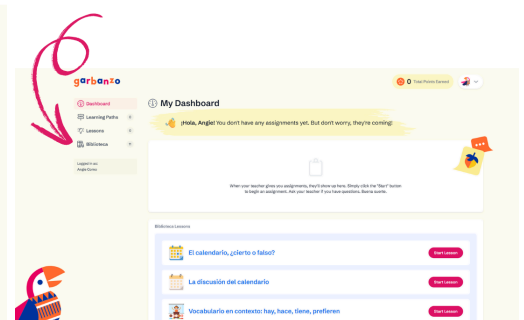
garbanzo

0 Total Points Earned

Dashboard
Learning Paths 0
Lessons 0
Biblioteca 11

Logged in as:
Angie Cortez

My Dashboard

¡Hola, Angie! You don't have any assignments yet. But don't worry, they're coming!

When your teacher gives you assignments, they'll show up here. Simply click the "Start" button to begin an assignment. Ask your teacher if you have questions. Buena suerte.

Biblioteca Lessons

El calendario, ¿cierto o falso?
Start Lesson

La discusión del calendario
Start Lesson

Vocabulario en contexto: hay, hace, tiene, prefieren
Start Lesson